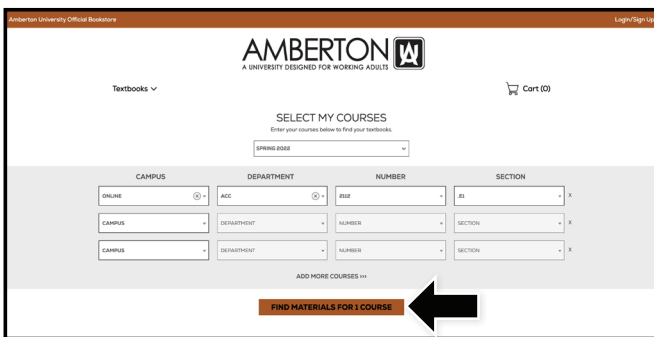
Amberton University Official Bookstore

Login/Sign Up

AMBERTON
A UNIVERSITY DESIGNED FOR WORKING ADULTS

Textbooks

Cart (0)

SELECT MY COURSES
Enter your courses below to find your textbooks.

SPRING 2022

| CAMPUS | DEPARTMENT | NUMBER | SECTION |
|---|---|---|---|
| ONLINE | ACC | 2112 | J1 |
| CAMPUS | DEPARTMENT | NUMBER | SECTION |
| CAMPUS | DEPARTMENT | NUMBER | SECTION |

ADD MORE COURSES >>>

FIND MATERIALS FOR 1 COURSE